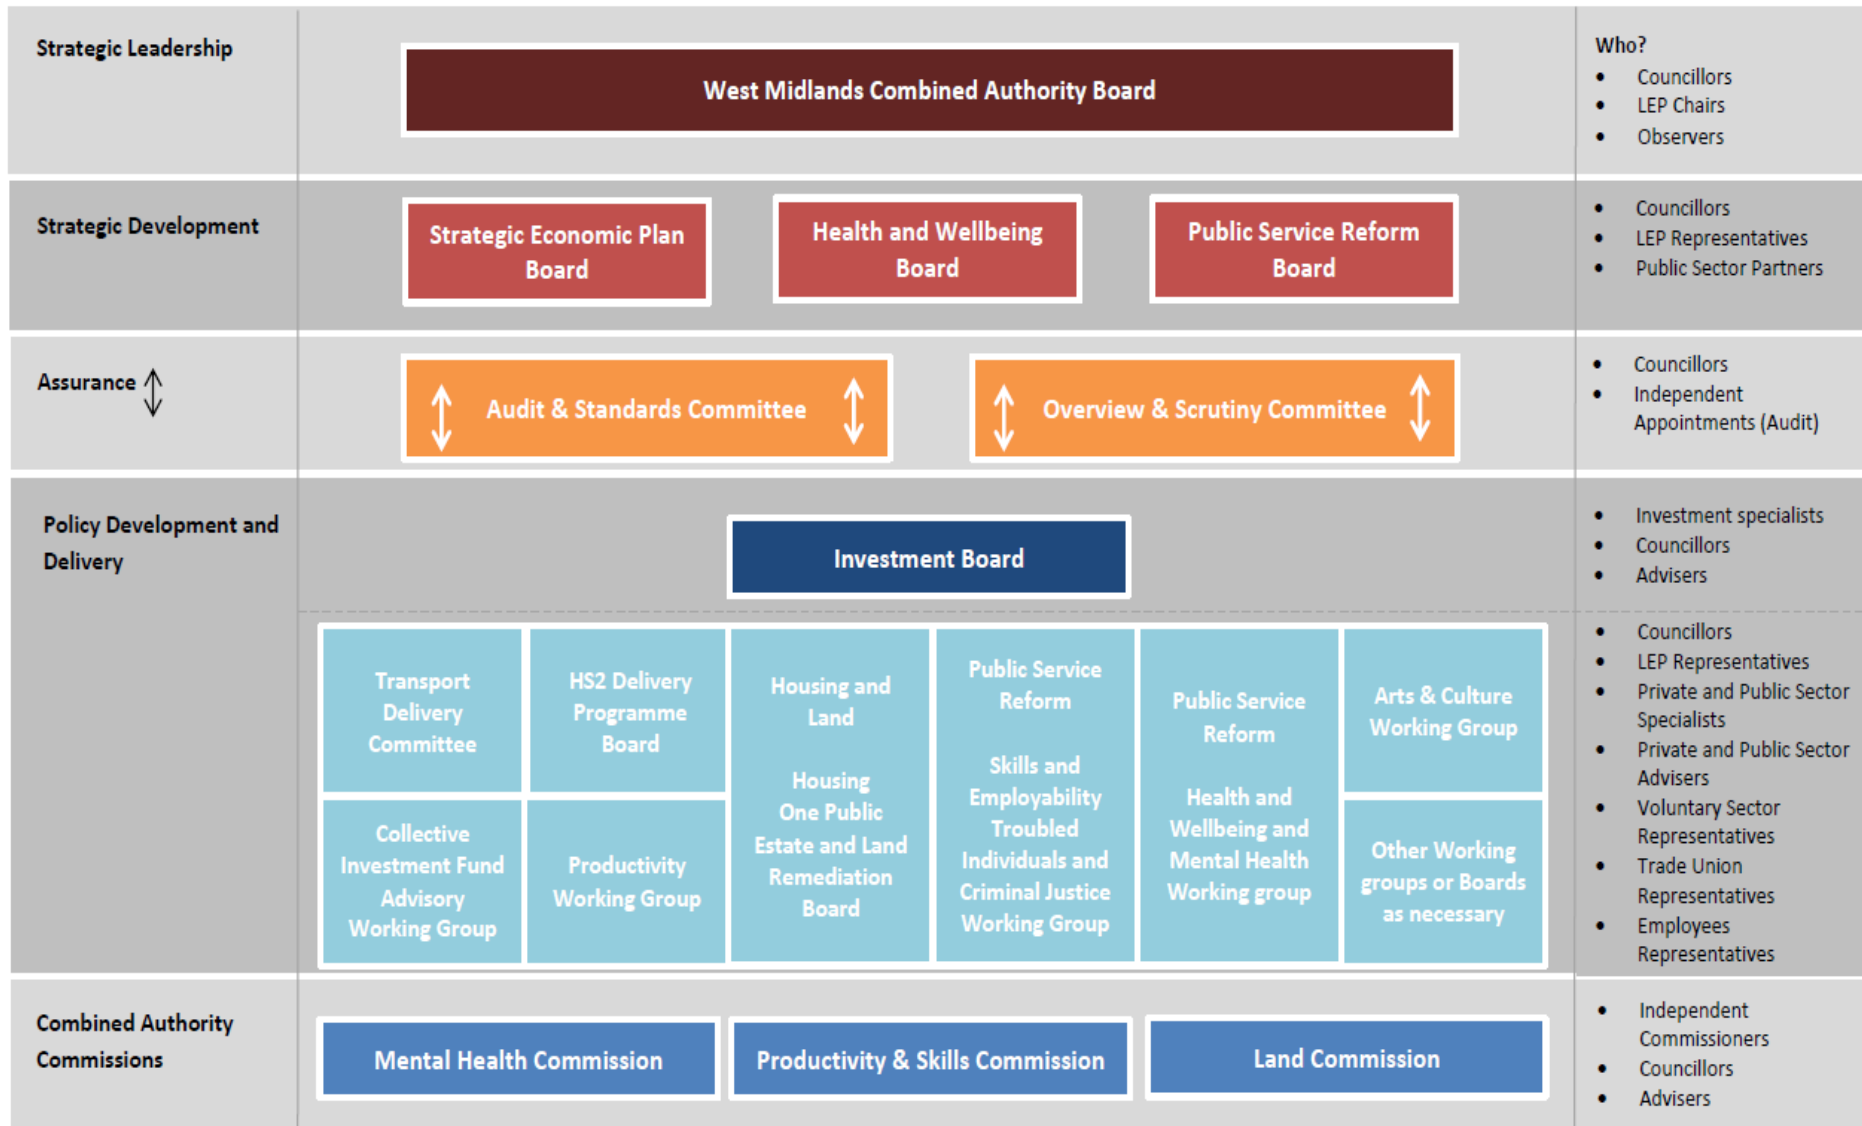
Strategic Leadership

West Midlands Combined Authority Board

Who?
- Councillors
- LEP Chairs
- Observers

Strategic Development

Strategic Economic Plan Board

Health and Wellbeing Board

Public Service Reform Board

- Councillors
- LEP Representatives
- Public Sector Partners

Assurance

Audit & Standards Committee

Overview & Scrutiny Committee

- Councillors
- Independent Appointments (Audit)

Policy Development and Delivery

Investment Board

- Investment specialists
- Councillors
- Advisers

Transport Delivery Committee

HS2 Delivery Programme Board

Housing and Land

Housing
One Public Estate and Land Remediation Board

Public Service Reform

Skills and Employability
Troubled Individuals and Criminal Justice Working Group

Public Service Reform

Health and Wellbeing and Mental Health Working group

Arts & Culture Working Group

Collective Investment Fund Advisory Working Group

Productivity Working Group

Other Working groups or Boards as necessary

- Councillors
- LEP Representatives
- Private and Public Sector Specialists
- Private and Public Sector Advisers
- Voluntary Sector Representatives
- Trade Union Representatives
- Employees Representatives

Combined Authority Commissions

Mental Health Commission

Productivity & Skills Commission

Land Commission

- Independent Commissioners
- Councillors
- Advisers